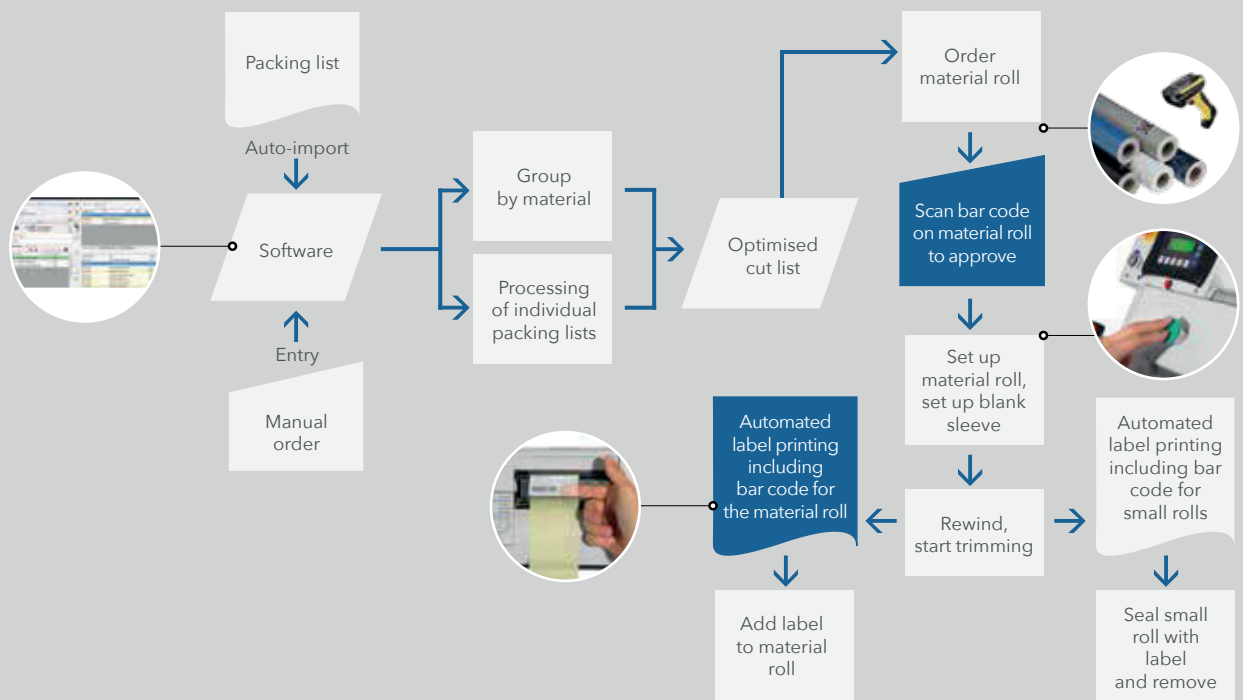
Packing list

Auto-import

Software

Entry

Manual order

Group by material

Processing of individual packing lists

Optimised cut list

Order material roll

Scan bar code on material roll to approve

Set up material roll, set up blank sleeve

Rewind, start trimming

Automated label printing including bar code for the material roll

Add label to material roll

Automated label printing including bar code for small rolls

Seal small roll with label and remove